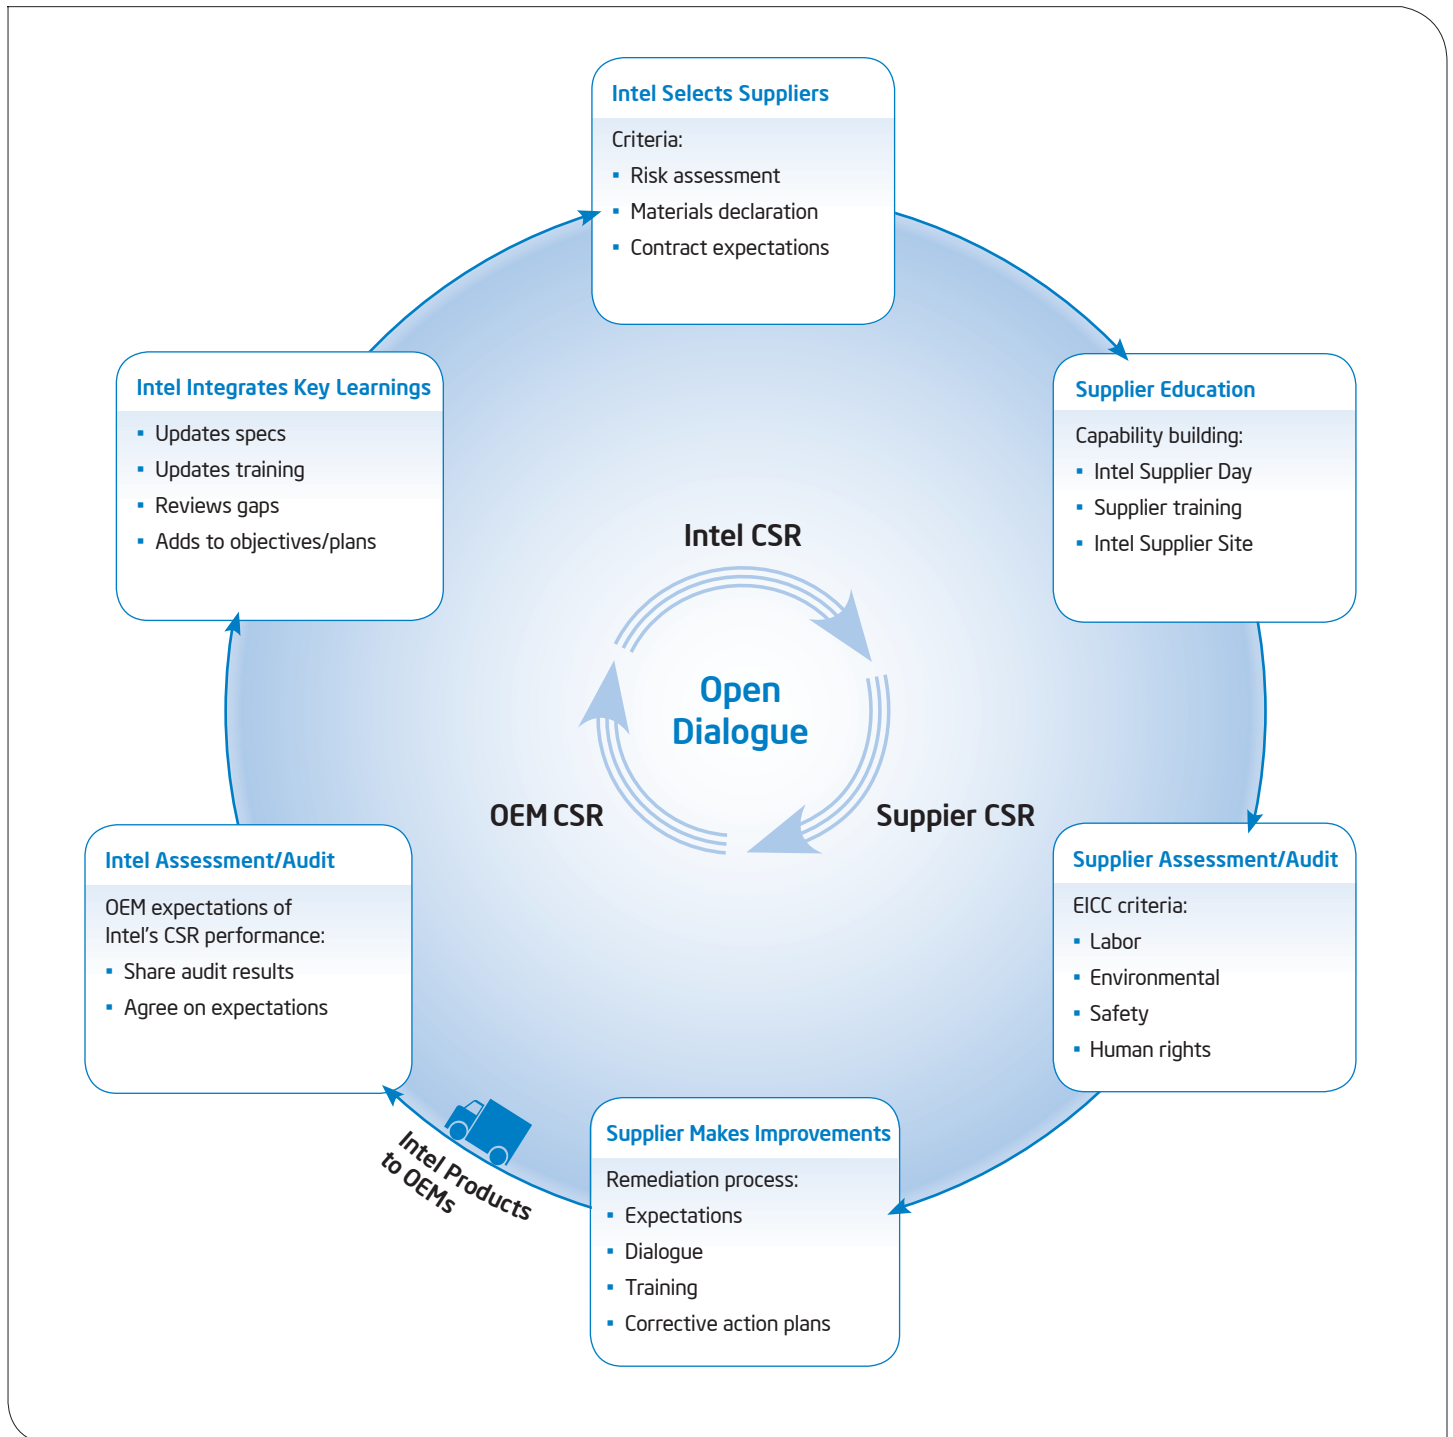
Intel Selects Suppliers

Criteria:
- Risk assessment
- Materials declaration
- Contract expectations

Supplier Education

Capability building:
- Intel Supplier Day
- Supplier training
- Intel Supplier Site

Supplier Assessment/Audit

EICC criteria:
- Labor
- Environmental
- Safety
- Human rights

Supplier Makes Improvements

Remediation process:
- Expectations
- Dialogue
- Training
- Corrective action plans

Intel Products to OEMs

Intel Assessment/Audit

OEM expectations of Intel's CSR performance:
- Share audit results
- Agree on expectations

Intel Integrates Key Learnings
- Updates specs
- Updates training
- Reviews gaps
- Adds to objectives/plans

Intel CSR

Open Dialogue

OEM CSR

Suppier CSR